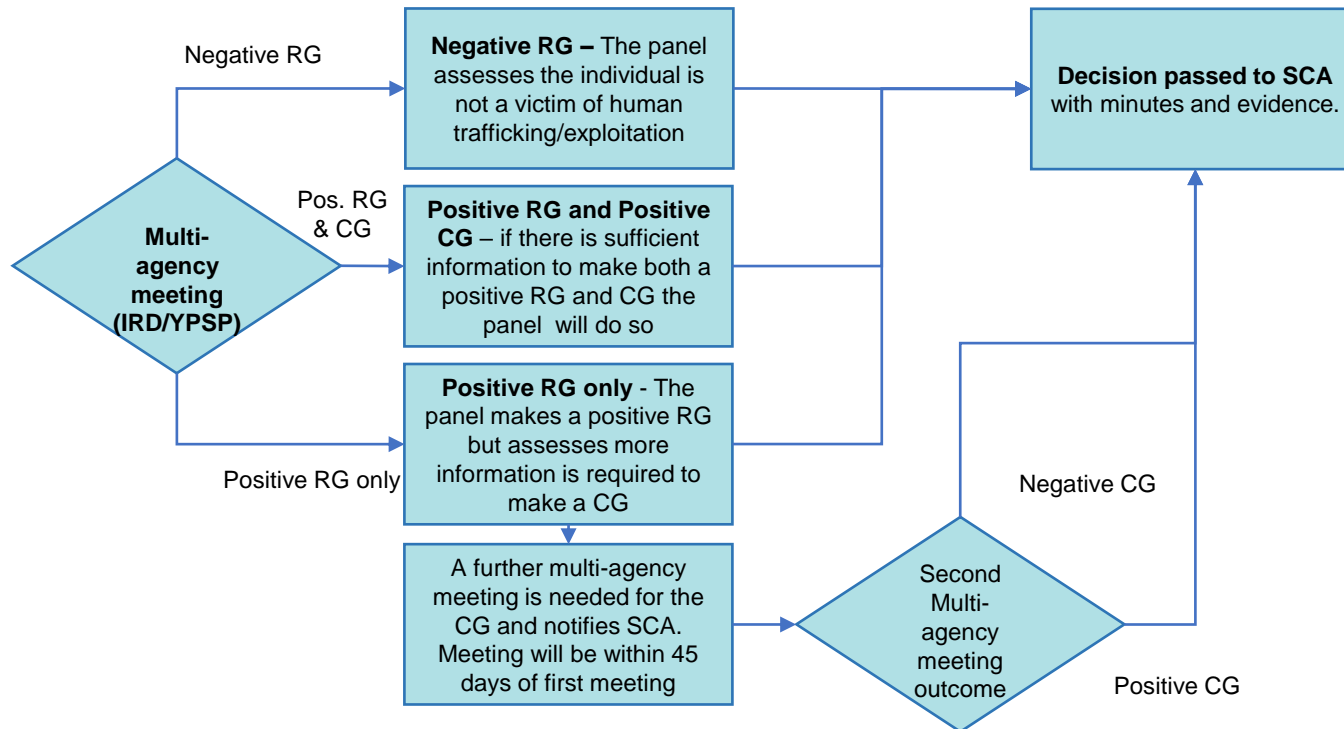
Multi-agency meeting (IRD/YPSP)

Negative RG

Negative RG – The panel assesses the individual is not a victim of human trafficking/exploitation

Pos. RG & CG

Positive RG and Positive CG – if there is sufficient information to make both a positive RG and CG the panel will do so

Positive RG only

Positive RG only - The panel makes a positive RG but assesses more information is required to make a CG

A further multi-agency meeting is needed for the CG and notifies SCA. Meeting will be within 45 days of first meeting

Second Multi-agency meeting outcome

Negative CG

Positive CG

Decision passed to SCA with minutes and evidence.